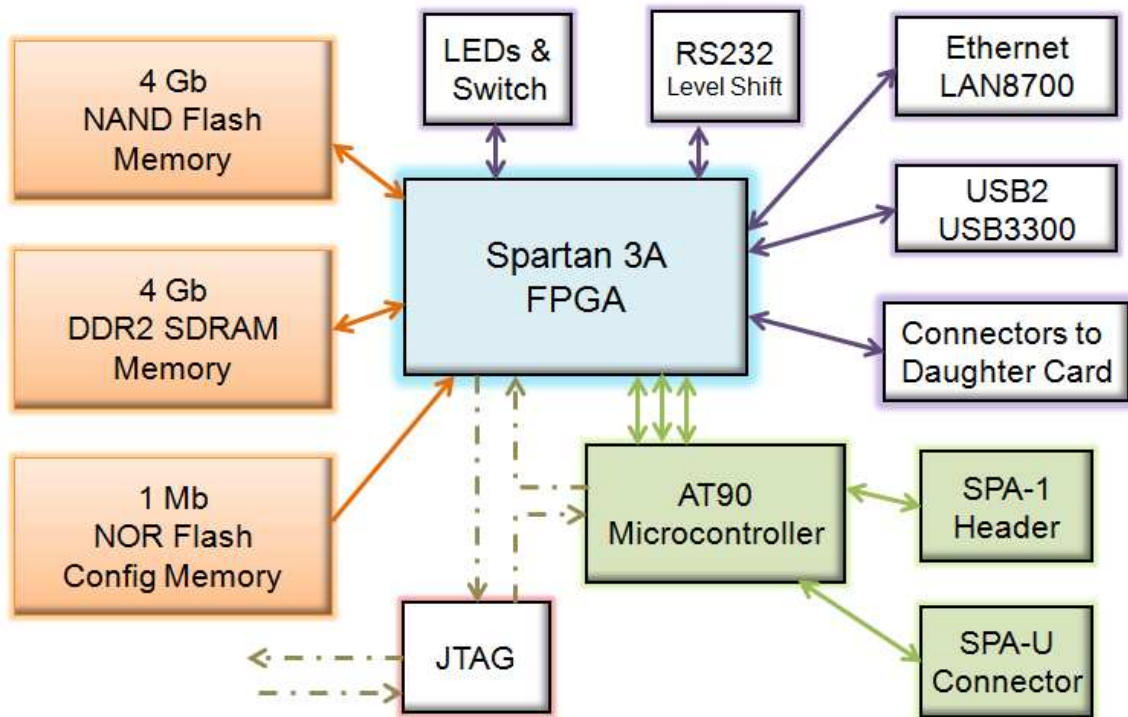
4 Gb
NAND Flash
Memory

LEDs &
Switch

RS232
Level Shift

Ethernet
LAN8700

USB2
USB3300

Spartan 3A
FPGA

4 Gb
DDR2 SDRAM
Memory

Connectors to
Daughter Card

1 Mb
NOR Flash
Config Memory

AT90
Microcontroller

SPA-1
Header

JTAG

SPA-U
Connector